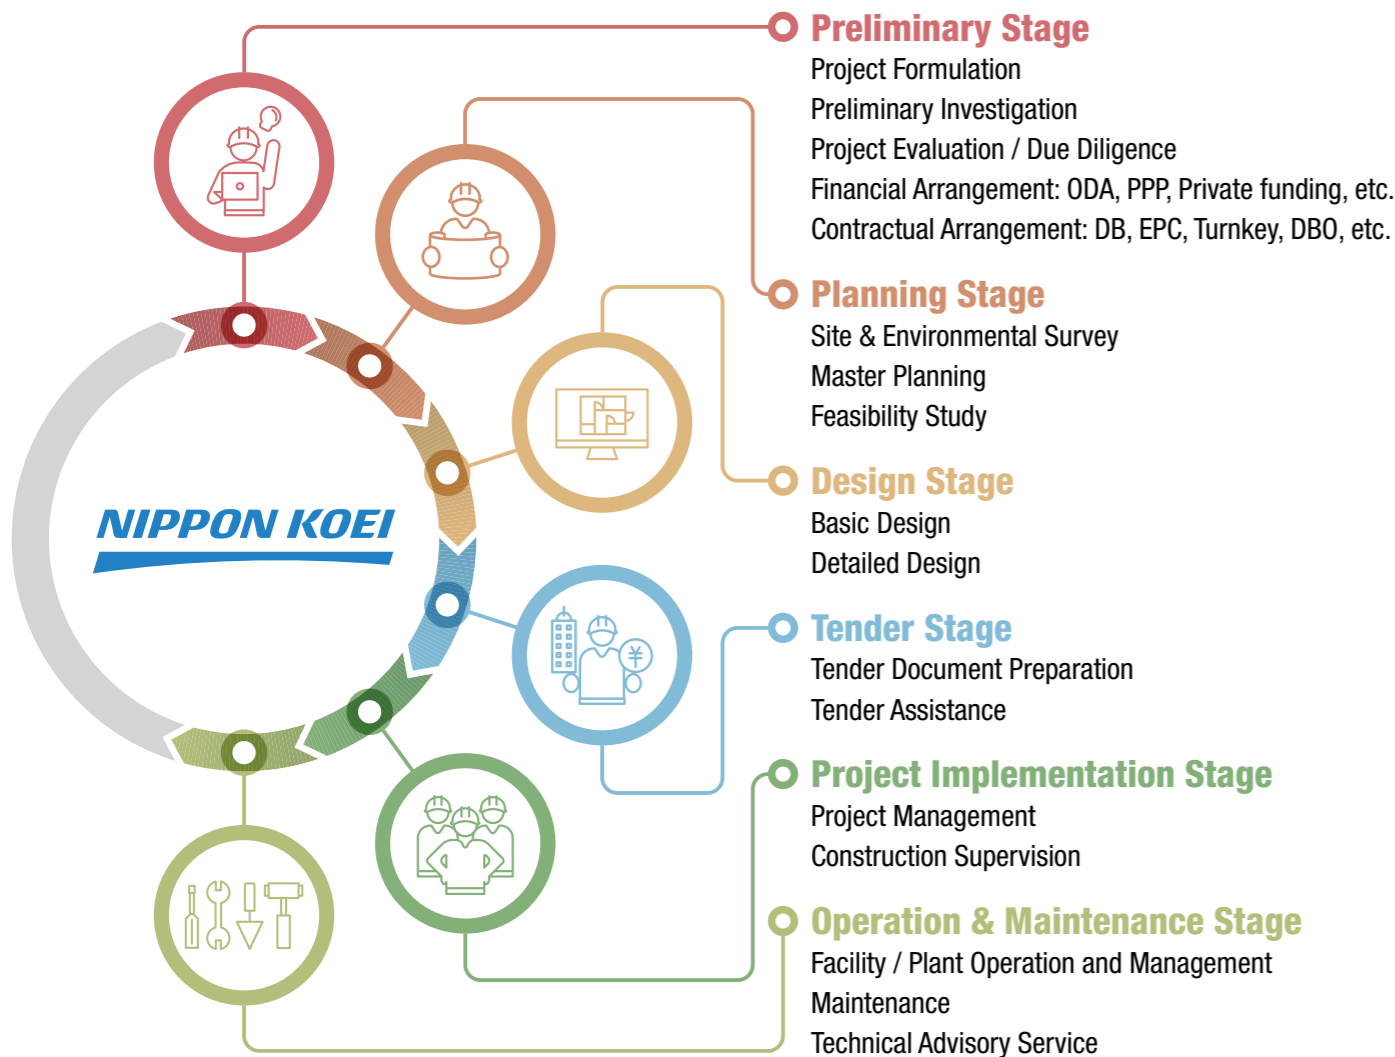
NIPPON KOEI

Preliminary Stage
Project Formulation
Preliminary Investigation
Project Evaluation / Due Diligence
Financial Arrangement: ODA, PPP, Private funding, etc.
Contractual Arrangement: DB, EPC, Turnkey, DBO, etc.

Planning Stage
Site & Environmental Survey
Master Planning
Feasibility Study

Design Stage
Basic Design
Detailed Design

Tender Stage
Tender Document Preparation
Tender Assistance

Project Implementation Stage
Project Management
Construction Supervision

Operation & Maintenance Stage
Facility / Plant Operation and Management
Maintenance
Technical Advisory Service